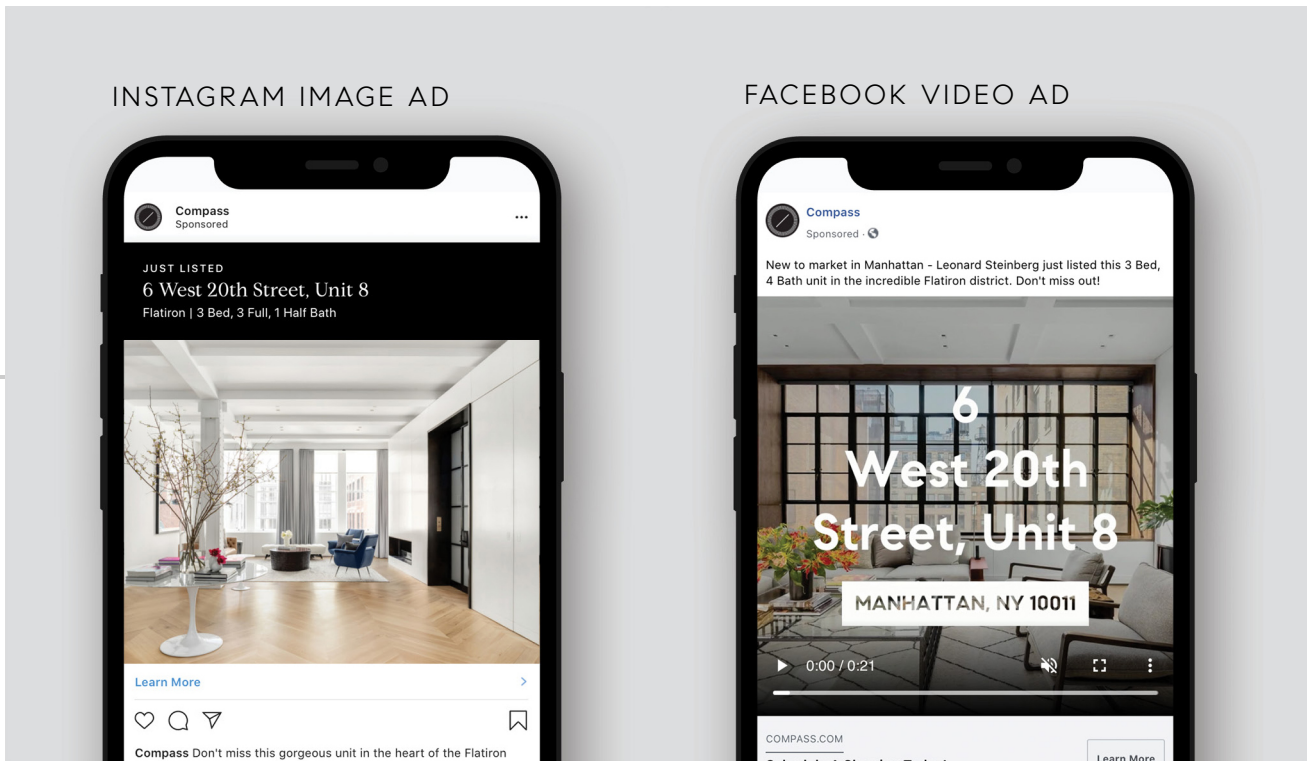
INSTAGRAM IMAGE AD

Compass
Sponsored

JUST LISTED
6 West 20th Street, Unit 8
Flatiron | 3 Bed, 3 Full, 1 Half Bath

Learn More

**Compass** Don't miss this gorgeous unit in the heart of the Flatiron

FACEBOOK VIDEO AD

Compass
Sponsored ·

New to market in Manhattan - Leonard Steinberg just listed this 3 Bed, 4 Bath unit in the incredible Flatiron district. Don't miss out!

6 West 20th Street, Unit 8

MANHATTAN, NY 10011

0:00 / 0:21

COMPASS.COM

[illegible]

Learn More